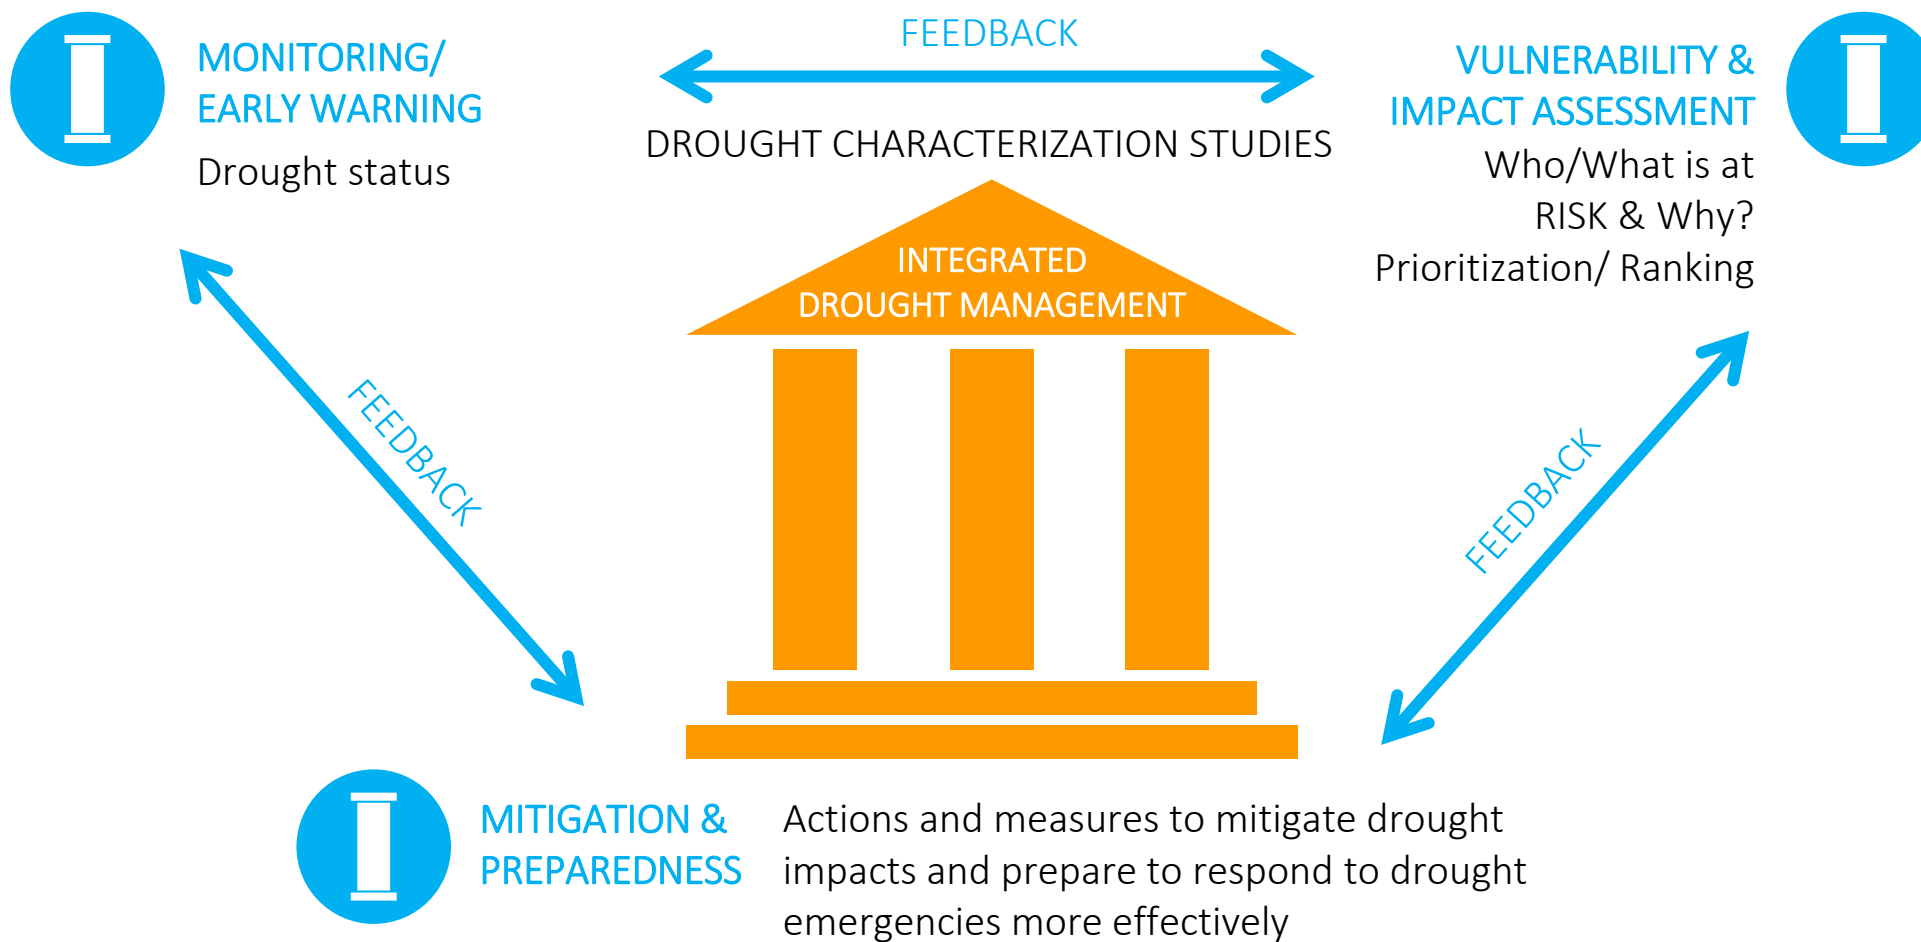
MONITORING/
EARLY WARNING
Drought status

FEEDBACK

DROUGHT CHARACTERIZATION STUDIES

VULNERABILITY &
IMPACT ASSESSMENT
Who/What is at
RISK & Why?
Prioritization/ Ranking

INTEGRATED
DROUGHT MANAGEMENT

FEEDBACK

FEEDBACK

MITIGATION &
PREPAREDNESS

Actions and measures to mitigate drought impacts and prepare to respond to drought emergencies more effectively